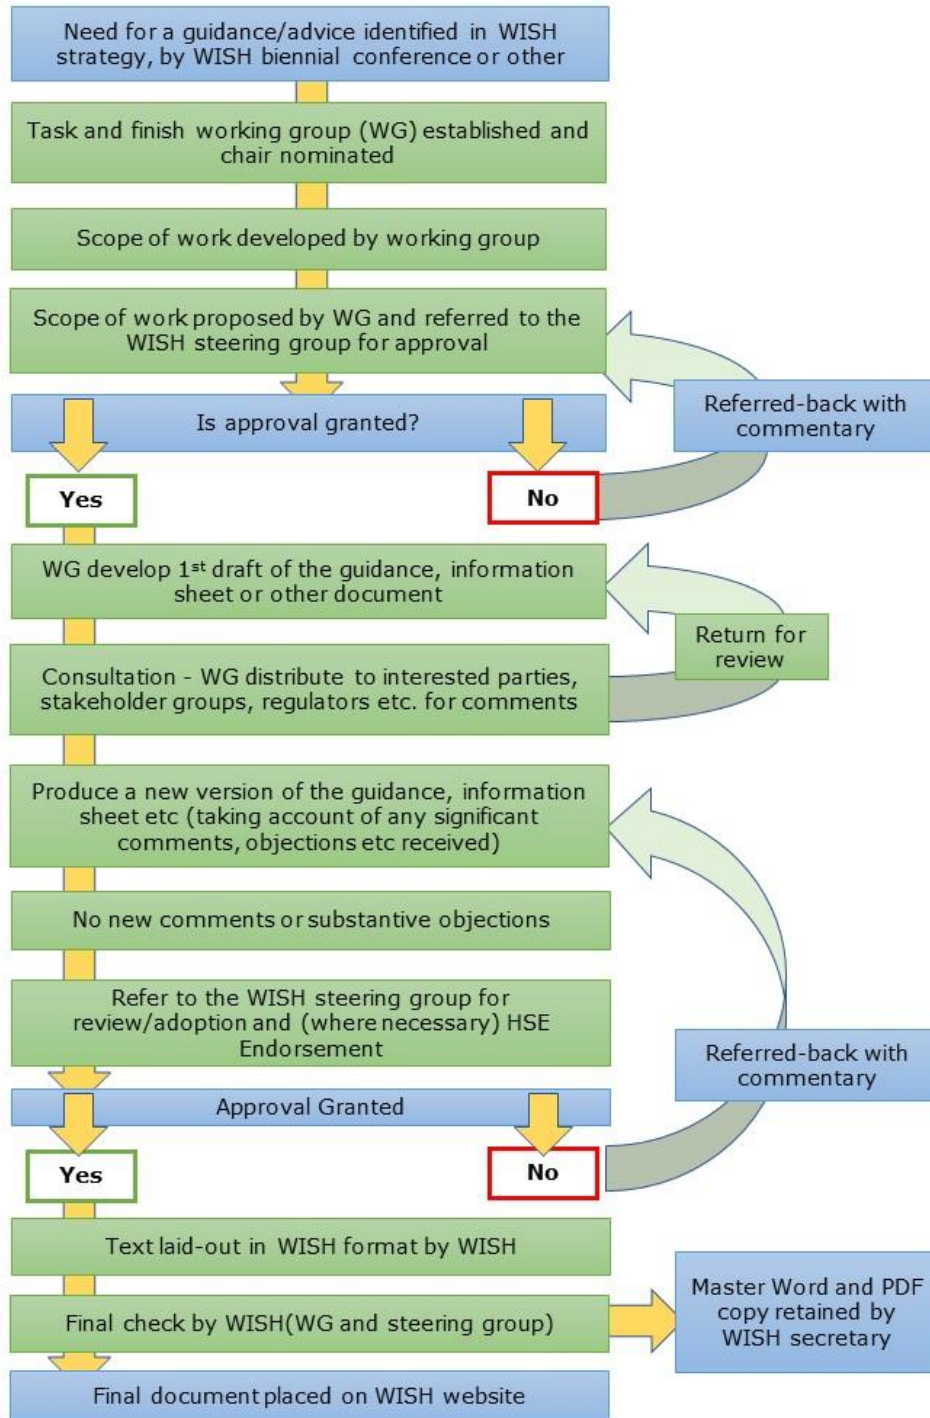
Need for a guidance/advice identified in WISH strategy, by WISH biennial conference or other

Task and finish working group (WG) established and chair nominated

Scope of work developed by working group

Scope of work proposed by WG and referred to the WISH steering group for approval

Referred-back with commentary

Is approval granted?

Yes

No

WG develop 1$^{st}$ draft of the guidance, information sheet or other document

Return for review

Consultation - WG distribute to interested parties, stakeholder groups, regulators etc. for comments

Produce a new version of the guidance, information sheet etc (taking account of any significant comments, objections etc received)

No new comments or substantive objections

Refer to the WISH steering group for review/adoption and (where necessary) HSE Endorsement

Referred-back with commentary

Approval Granted

Yes

No

Text laid-out in WISH format by WISH

Final check by WISH(WG and steering group)

Master Word and PDF copy retained by WISH secretary

Final document placed on WISH website